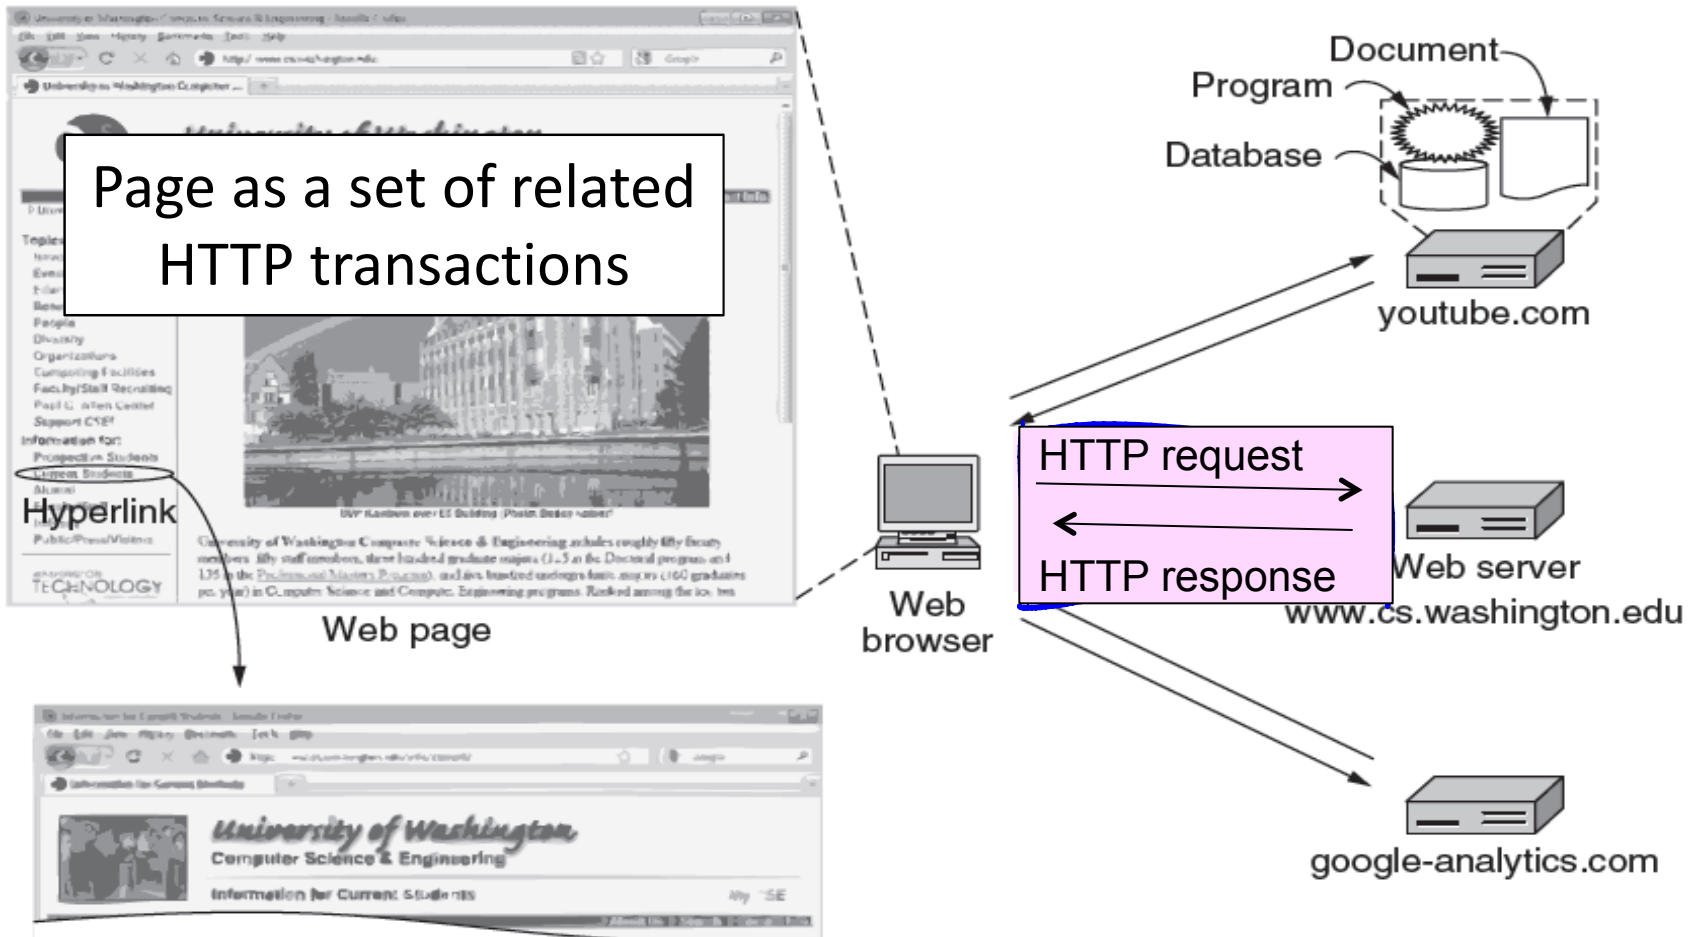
Page as a set of related HTTP transactions

Topics
People
Diversity
Organizations
Computing Facilities
Faculty/Staff Recruiting
Support CSE
Information for:
Prospective Students
Current Students
Alumni

Hyperlink

TECHNOLOGY

Web page

University of Washington
Computer Science & Engineering
Information for Current Students

Document
Program
Database
youtube.com

HTTP request
HTTP response

Web
browser

Web server
www.cs.washington.edu

google-analytics.com